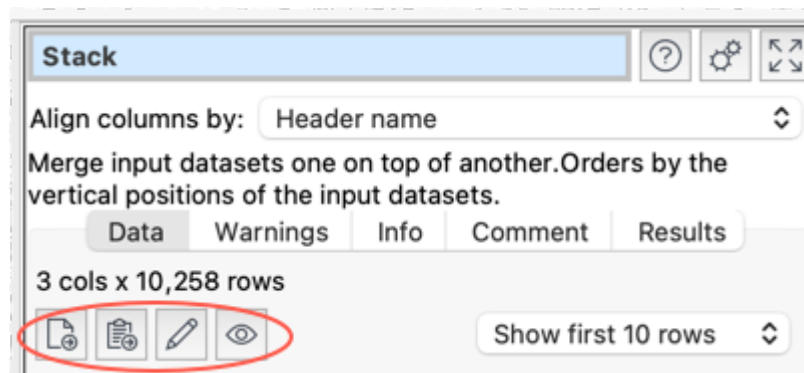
Stack

Align columns by: Header name

Merge input datasets one on top of another.Orders by the vertical positions of the input datasets.

Data Warnings Info Comment Results

3 cols x 10,258 rows

Show first 10 rows